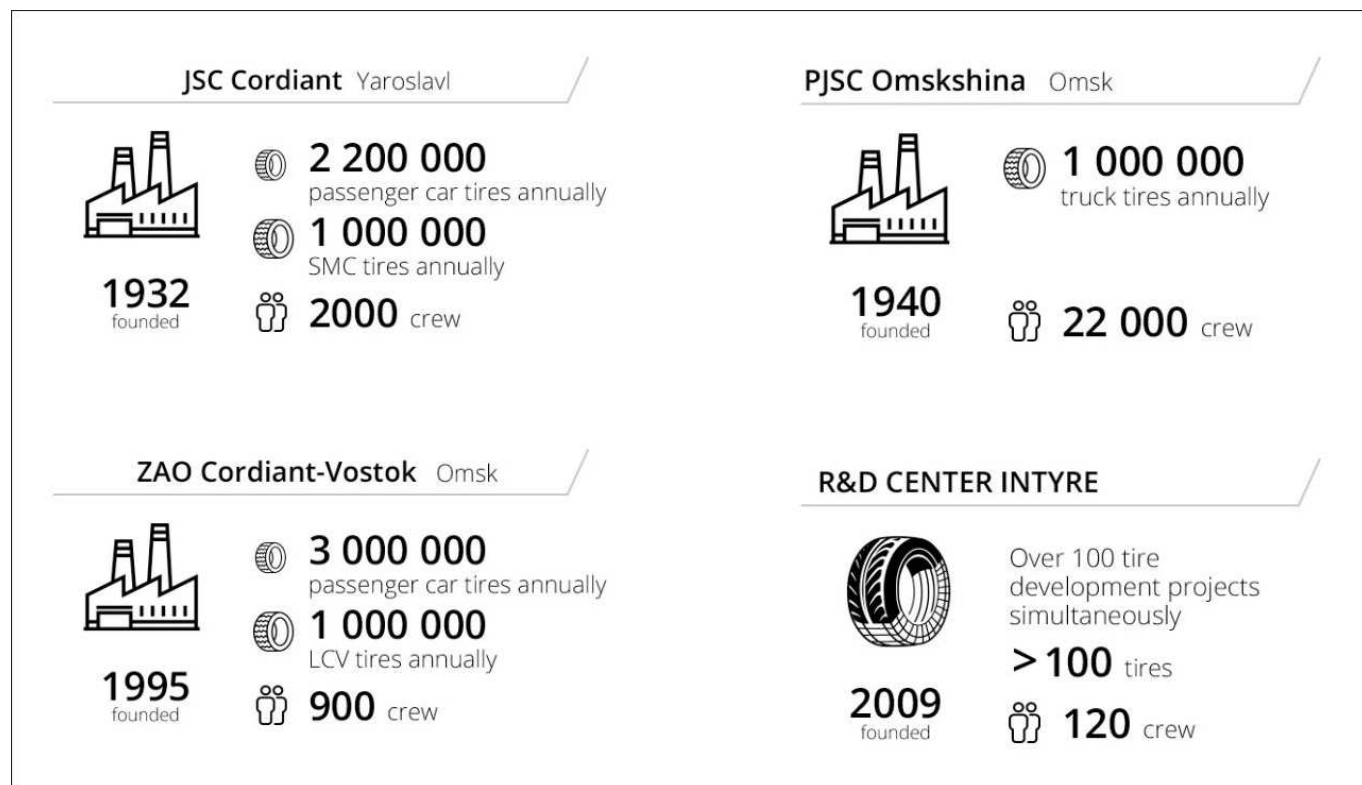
JSC Cordiant Yaroslavl

1932
founded

2 200 000
passenger car tires annually

1 000 000
SMC tires annually

2000 crew

PJSC Omskshina Omsk

1940
founded

1 000 000
truck tires annually

22 000 crew

ZAO Cordiant-Vostok Omsk

1995
founded

3 000 000
passenger car tires annually

1 000 000
LCV tires annually

900 crew

R&D CENTER INTYRE

2009
founded

Over 100 tire development projects simultaneously

>100 tires

120 crew